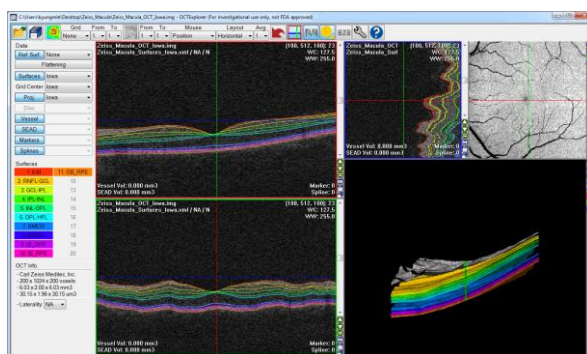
C:\Users\kyungmo\Desktop\Zeiss_Macula\Zeiss_Macula_OCT_Iowa.img - OCTExplorer (for investigational use only, not FDA approved)

Sigl From To From To Mouse Layout Avg
None 1 1 1 1 Position Horizontal 1

Data
Sel. Surf. None
Flattening
Surfaces Iowa
Grid Center Iowa
Proj. Iowa
Disc
Vessel
SEAD
Markers
Splines

Surfaces
1. ILM 11. OB_RPE
2. RNFL-GCL 12
3. GCL-IPL 13
4. IPL-INL 14
5. INL-OPL 15
6. OPL-HFL 16
7. BMEIS 17
8. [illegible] 18
9. IS_RPE 19
10. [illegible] 20

OCT Info
- Carl Zeiss Meditec, Inc.
- 200 x 1024 x 200 voxels
- 6.03 x 2.00 x 6.03 mm3
- 30.15 x 1.96 x 30.15 um3
- Laterality NA

Zeiss_Macula_OCT_Iowa.img
Zeiss_Macula_Surfaces_Iowa.xml / NA / N
(100, 512, 100) 23
WC: 127.5
WW: 255.0
Vessel Vol: 0.000 mm3
SEAD Vol: 0.000 mm3
Marker: 0
Spline: 0

Zeiss_Macula_OCT
Zeiss_Macula_Surf
(100, 512, 100) 23
WC: 127.5
WW: 255.0
Vessel Vol: 0.000 mm3
SEAD Vol: 0.000 mm3
Marker: 0
Spline: 0

Zeiss_Macula_OCT_Iowa.img
Zeiss_Macula_Surfaces_Iowa.xml / NA / N
(100, 512, 100) 23
WC: 127.5
WW: 255.0
Vessel Vol: 0.000 mm3
SEAD Vol: 0.000 mm3
Marker: 0
Spline: 0